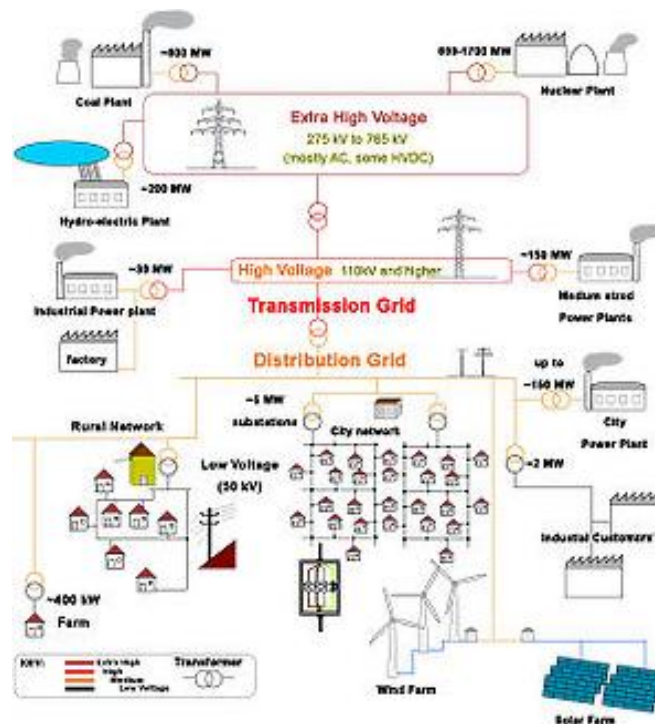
~600 MW
Coal Plant
600-1700 MW
Nuclear Plant
Extra High Voltage
275 kV to 765 kV
(mostly AC, some HVDC)
~200 MW
Hydro-electric Plant
~30 MW
High Voltage 110kV and higher
~150 MW
Industrial Power plant
Transmission Grid
Medium sized Power Plants
factory
Distribution Grid
up to ~150 MW
~5 MW substations
City network
City Power Plant
Rural Network
Low Voltage (50 kV)
~2 MW
Industrial Customers
~400 kW
Farm
Wind Farm
KEY:
Extra High
High
Medium
Low Voltage
Transformer
Solar Farm